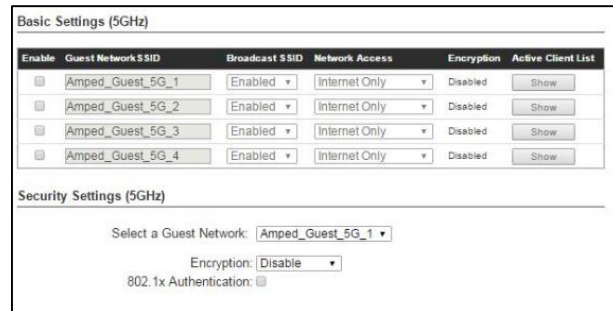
Basic Settings (5GHz)

| Enable | Guest Network SSID | Broadcast SSID | Network Access | Encryption | Active Client List |
|---|---|---|---|---|---|
| | Amped_Guest_5G_1 | Enabled ▾ | Internet Only ▾ | Disabled | Show |
| | Amped_Guest_5G_2 | Enabled ▾ | Internet Only ▾ | Disabled | Show |
| | Amped_Guest_5G_3 | Enabled ▾ | Internet Only ▾ | Disabled | Show |
| | Amped_Guest_5G_4 | Enabled ▾ | Internet Only ▾ | Disabled | Show |

Security Settings (5GHz)

Select a Guest Network: Amped_Guest_5G_1 ▾

Encryption: Disable ▾

802.1x Authentication: